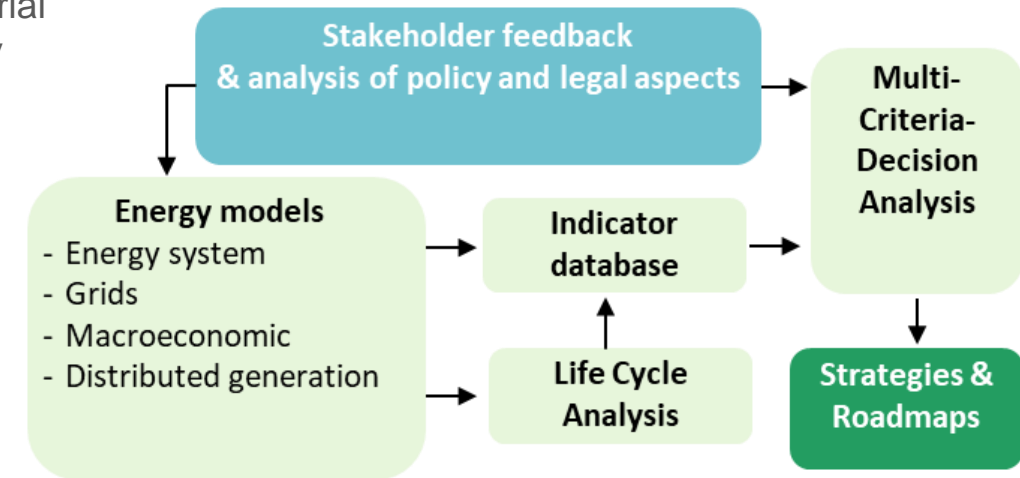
rial
y

Stakeholder feedback & analysis of policy and legal aspects

Energy models
- Energy system
- Grids
- Macroeconomic
- Distributed generation

Indicator database

Life Cycle Analysis

Multi-Criteria-Decision Analysis

Strategies & Roadmaps